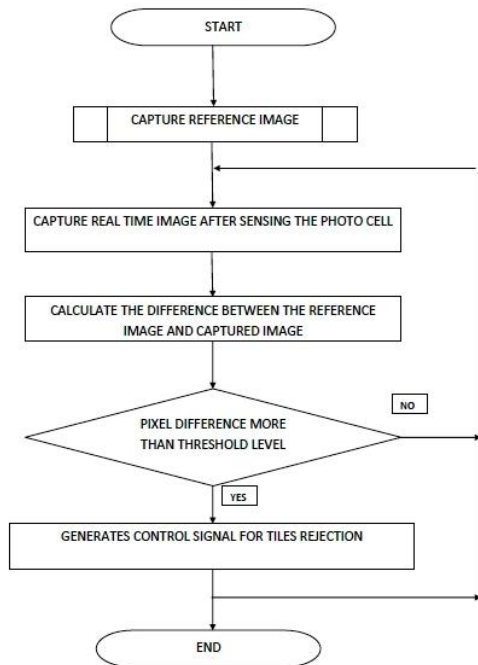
START

CAPTURE REFERENCE IMAGE

CAPTURE REAL TIME IMAGE AFTER SENSING THE PHOTO CELL

CALCULATE THE DIFFERENCE BETWEEN THE REFERENCE IMAGE AND CAPTURED IMAGE

PIXEL DIFFERENCE MORE THAN THRESHOLD LEVEL

NO

YES

GENERATES CONTROL SIGNAL FOR TILES REJECTION

END